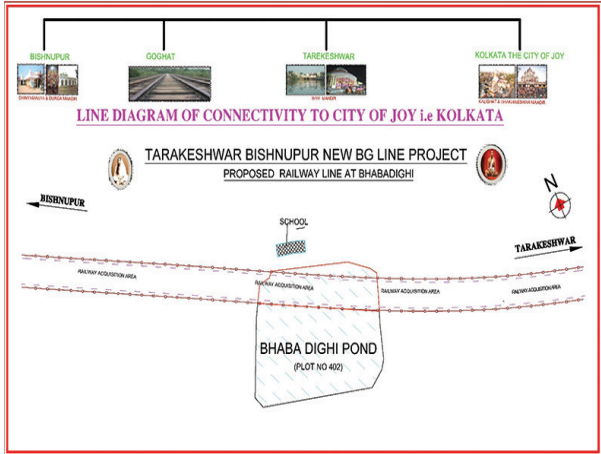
BISHNUPUR

CHINTAMANI & DURGA MANDIR

GOGHAT

TAREKESHWAR

SHIV MANDIR

KOLKATA THE CITY OF JOY

KALIGHAT & DAKSHINESWAR MANDIR

LINE DIAGRAM OF CONNECTIVITY TO CITY OF JOY i.e KOLKATA

TARAKESHWAR BISHNUPUR NEW BG LINE PROJECT

PROPOSED RAILWAY LINE AT BHABADIGHI

N

BISHNUPUR

SCHOOL

TAREKESHWAR

RAILWAY ACQUISITION AREA

RAILWAY ACQUISITION AREA

RAILWAY ACQUISITION AREA

RAILWAY ACQUISITION AREA

BHABA DIGHI POND

(PLOT NO 402)